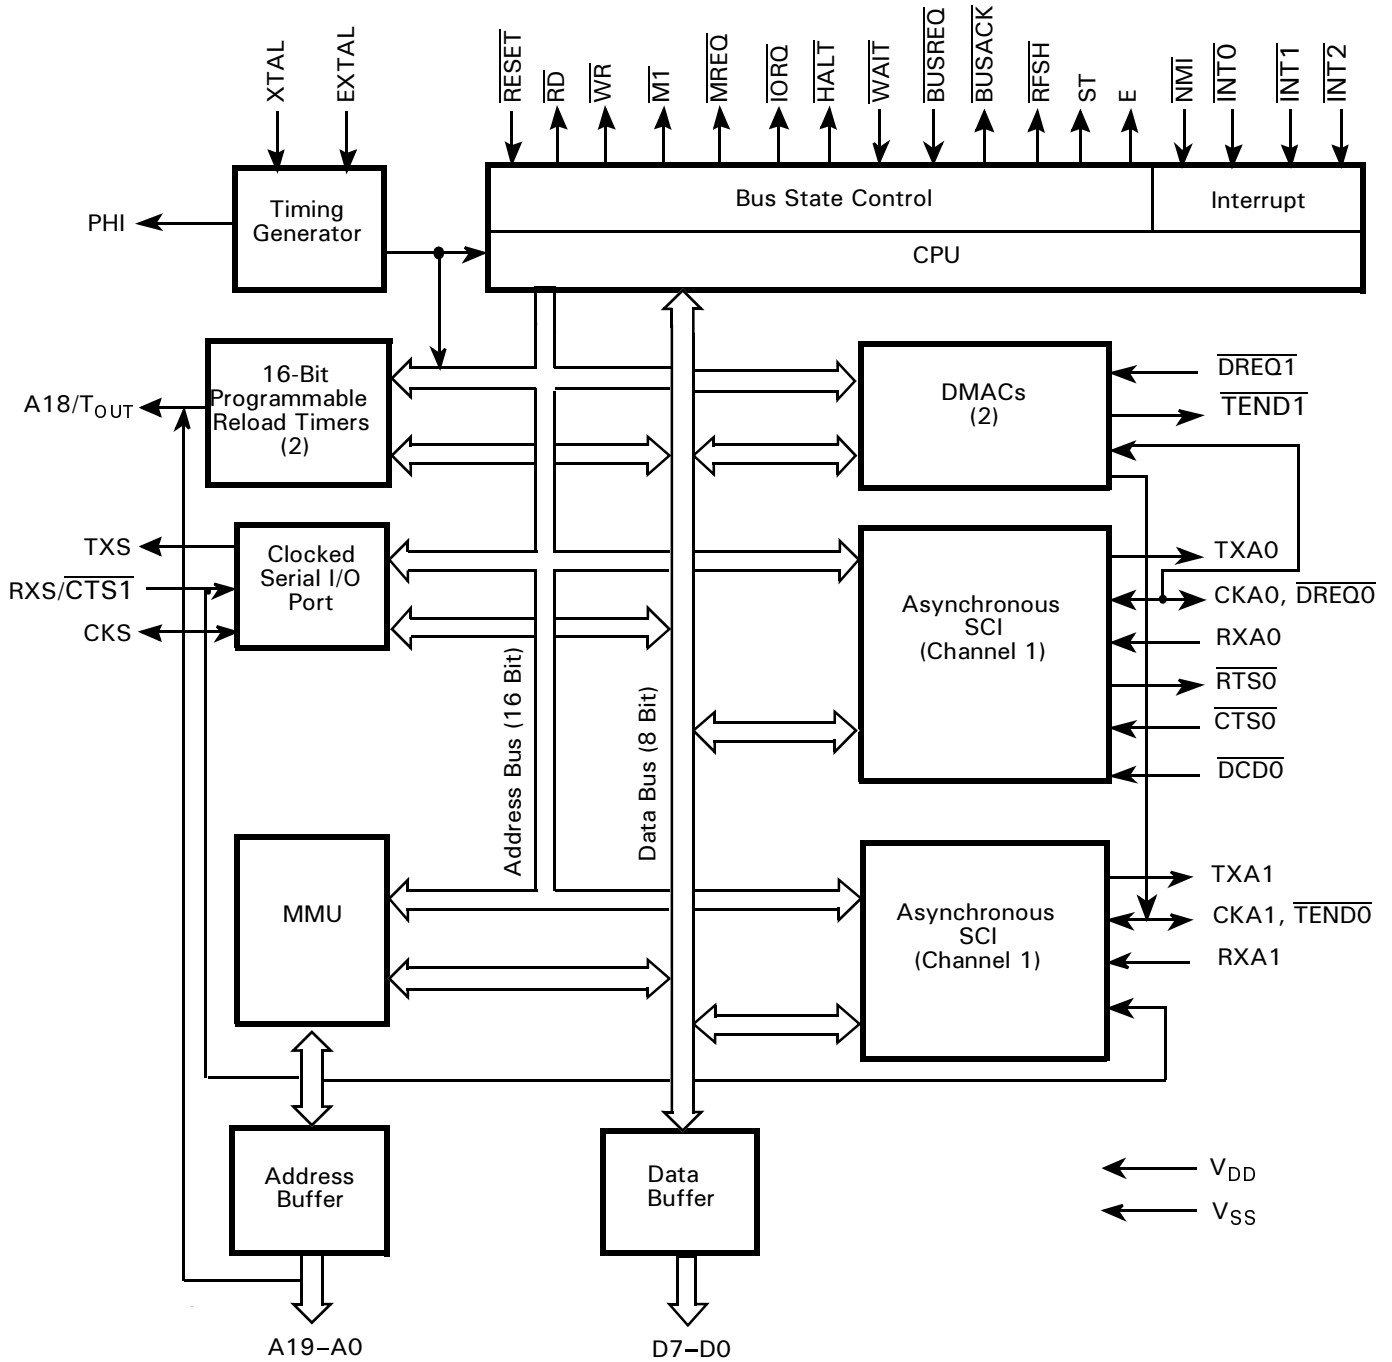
XTAL
EXTAL
$\overline{RESET}$
$\overline{RD}$
$\overline{WR}$
$\overline{M1}$
$\overline{MREQ}$
$\overline{IORQ}$
$\overline{HALT}$
$\overline{WAIT}$
$\overline{BUSREQ}$
$\overline{BUSACK}$
$\overline{RFSH}$
ST
E
$\overline{NMI}$
$\overline{INT0}$
$\overline{INT1}$
$\overline{INT2}$

PHI
Timing Generator
Bus State Control
Interrupt
CPU

16-Bit Programmable Reload Timers (2)
A18/$T_{OUT}$
DMACs (2)
$\overline{DREQ1}$
$\overline{TEND1}$

TXS
RXS/$\overline{CTS1}$
CKS
Clocked Serial I/O Port
Asynchronous SCI (Channel 1)
TXA0
CKA0, $\overline{DREQ0}$
RXA0
$\overline{RTS0}$
$\overline{CTS0}$
$\overline{DCD0}$

Address Bus (16 Bit)
Data Bus (8 Bit)

MMU
Asynchronous SCI (Channel 1)
TXA1
CKA1, $\overline{TEND0}$
RXA1

Address Buffer
Data Buffer
$V_{DD}$
$V_{SS}$
A19–A0
D7–D0